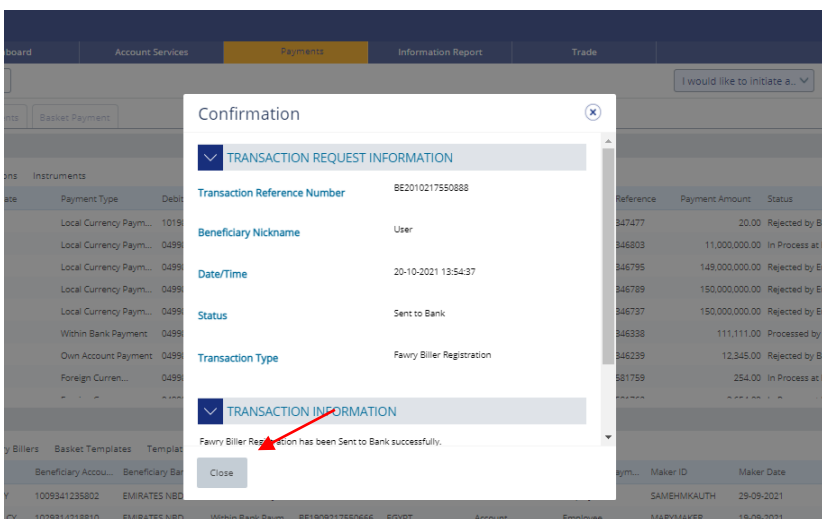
board   Account Services   Payments   Information Report   Trade

I would like to initiate a..

nts   Basket Payment

ons   Instruments

ate   Payment Type   Debi   Reference   Payment Amount   Status

Local Currency Paym...   1019   347477   20.00   Rejected by B
Local Currency Paym...   0499   346803   11,000,000.00   In Process at
Local Currency Paym...   0499   346795   149,000,000.00   Rejected by E
Local Currency Paym...   0499   346789   150,000,000.00   Rejected by E
Local Currency Paym...   0499   346737   150,000,000.00   Rejected by E
Within Bank Payment   0499   346338   111,111.00   Processed by
Own Account Payment   0499   346239   12,345.00   Rejected by B
Foreign Curren...   0499   581759   254.00   In Process at

y Billers   Basket Templates   Templat

Beneficiary Accou...   Beneficiary Ba   aym...   Maker ID   Maker Date
Y   1009341235802   EMIRATES NBD   SAMEHMKAUTH   29-09-2021

Confirmation

TRANSACTION REQUEST INFORMATION

Transaction Reference Number   BE2010217550888

Beneficiary Nickname   User

Date/Time   20-10-2021 13:54:37

Status   Sent to Bank

Transaction Type   Fawry Biller Registration

TRANSACTION INFORMATION

Fawry Biller Registration has been Sent to Bank successfully.

Close